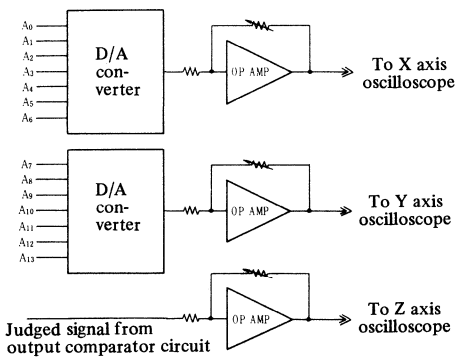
$A_0$
$A_1$
$A_2$
$A_3$
$A_4$
$A_5$
$A_6$
D/A converter
OP AMP
To X axis oscilloscope

$A_7$
$A_8$
$A_9$
$A_{10}$
$A_{11}$
$A_{12}$
$A_{13}$
D/A converter
OP AMP
To Y axis oscilloscope

OP AMP
To Z axis oscilloscope
Judged signal from output comparator circuit